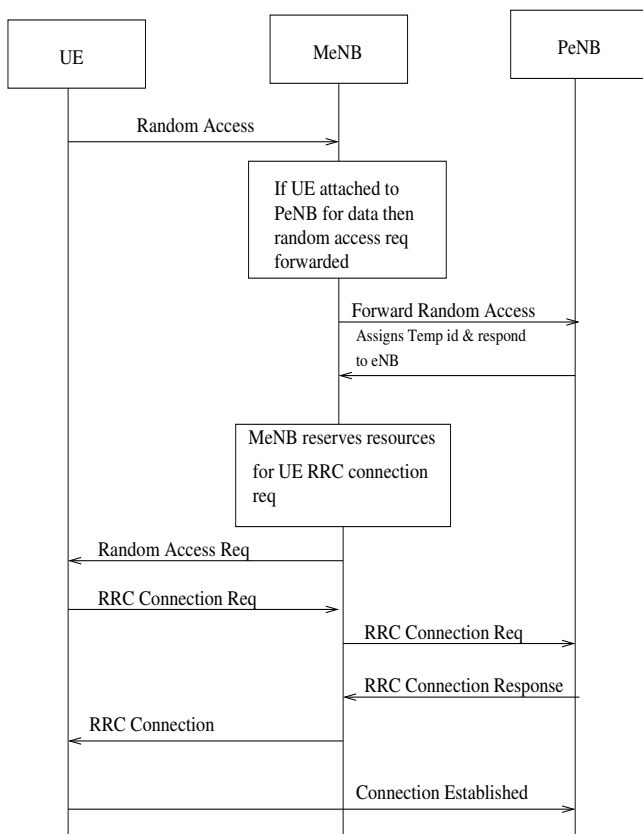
UE

MeNB

PeNB

Random Access

If UE attached to PeNB for data then random access req forwarded

Forward Random Access

Assigns Temp id & respond to eNB

MeNB reserves resources for UE RRC connection req

Random Access Req

RRC Connection Req

RRC Connection Req

RRC Connection Response

RRC Connection

Connection Established